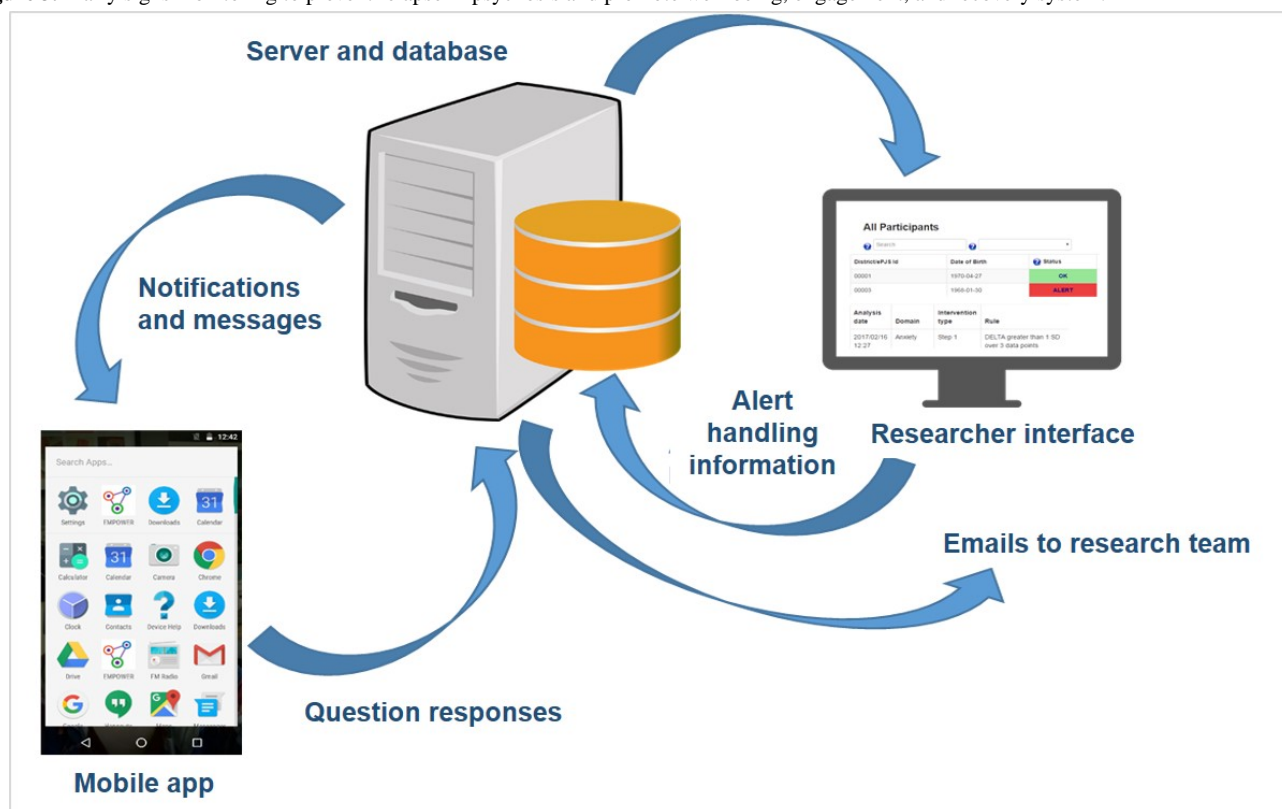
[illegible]

Server and database

Notifications and messages

All Participants

Search

| DistrictePJS Id | Date of Birth | Status |
|---|---|---|
| 00001 | 1970-04-27 | OK |
| 00003 | 1966-01-30 | ALERT |

| Analysis date | Domain | Intervention type | Rule |
|---|---|---|---|
| 2017/02/16 12:27 | Anxiety | Step 1 | DELTA greater than 1 SD over 3 data points |

Alert handling information

Researcher interface

12:42

Search Apps...

Settings EMPOWER Downloads Calendar

Calculator Calendar Camera Chrome

Clock Contacts Device Help Downloads

Drive EMPOWER FM Radio Gmail

Emails to research team

Question responses

Mobile app